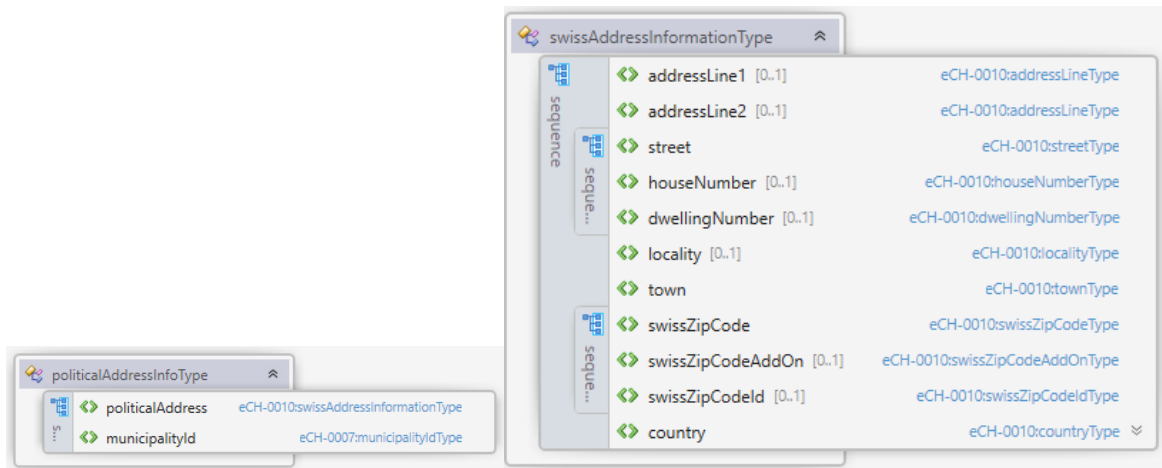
swissAddressInformationType

sequence

addressLine1 [0..1] eCH-0010:addressLineType
addressLine2 [0..1] eCH-0010:addressLineType

seque...

street eCH-0010:streetType
houseNumber [0..1] eCH-0010:houseNumberType
dwellingNumber [0..1] eCH-0010:dwellingNumberType
locality [0..1] eCH-0010:localityType
town eCH-0010:townType

seque...

swissZipCode eCH-0010:swissZipCodeType
swissZipCodeAddOn [0..1] eCH-0010:swissZipCodeAddOnType
swissZipCodeId [0..1] eCH-0010:swissZipCodeIdType
country eCH-0010:countryType

politicalAddressInfoType

s...

politicalAddress eCH-0010:swissAddressInformationType
municipalityId eCH-0007:municipalityIdType